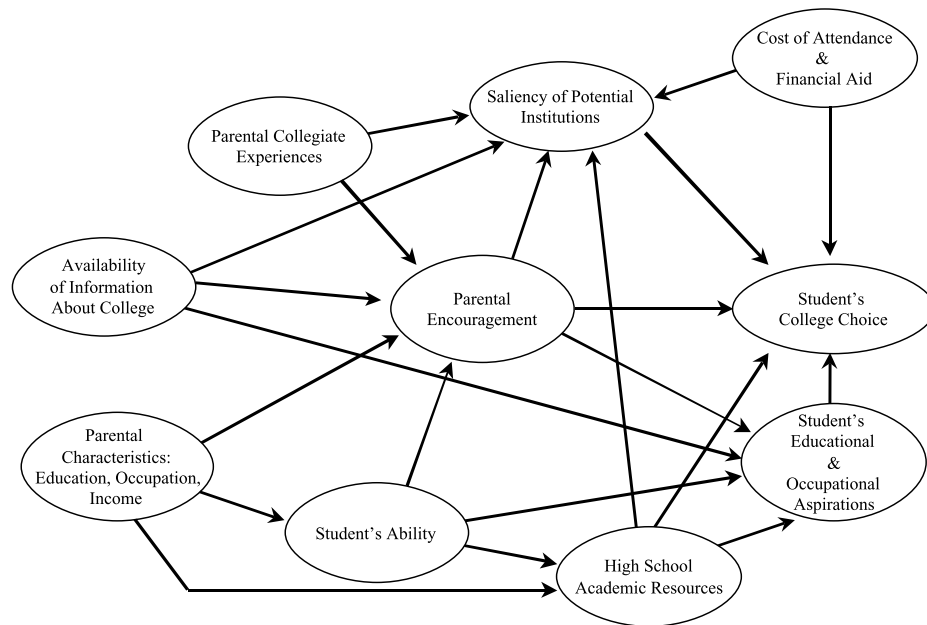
Cost of Attendance & Financial Aid

Saliency of Potential Institutions

Parental Collegiate Experiences

Availability of Information About College

Parental Encouragement

Student's College Choice

Parental Characteristics: Education, Occupation, Income

Student's Educational & Occupational Aspirations

Student's Ability

High School Academic Resources